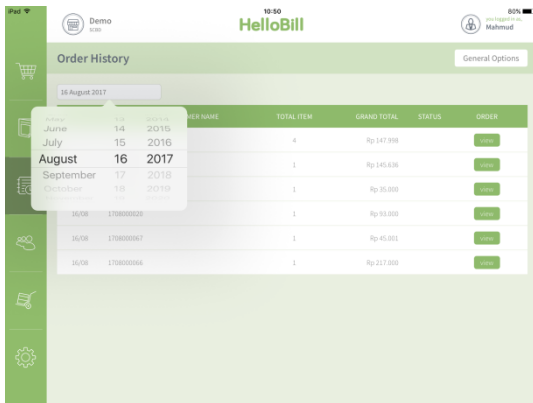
iPad
Demo
SCBD
10:50
HelloBill
80%
you logged in as
Mahmud

Order History
General Options

16 August 2017

| May | 13 | 2014 |
|---|---|---|
| June | 14 | 2015 |
| July | 15 | 2016 |
| August | 16 | 2017 |
| September | 17 | 2018 |
| October | 18 | 2019 |

| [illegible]MER NAME | TOTAL ITEM | GRAND TOTAL | STATUS | ORDER |
|---|---|---|---|---|
| | 4 | Rp 147.998 | | view |
| | 1 | Rp 145.636 | | view |
| | 1 | Rp 35.000 | | view |
| 16/08 1708000620 | 1 | Rp 55.000 | | view |
| 16/08 1708000067 | 1 | Rp 45.001 | | view |
| 16/08 1708000066 | 1 | Rp 217.000 | | view |